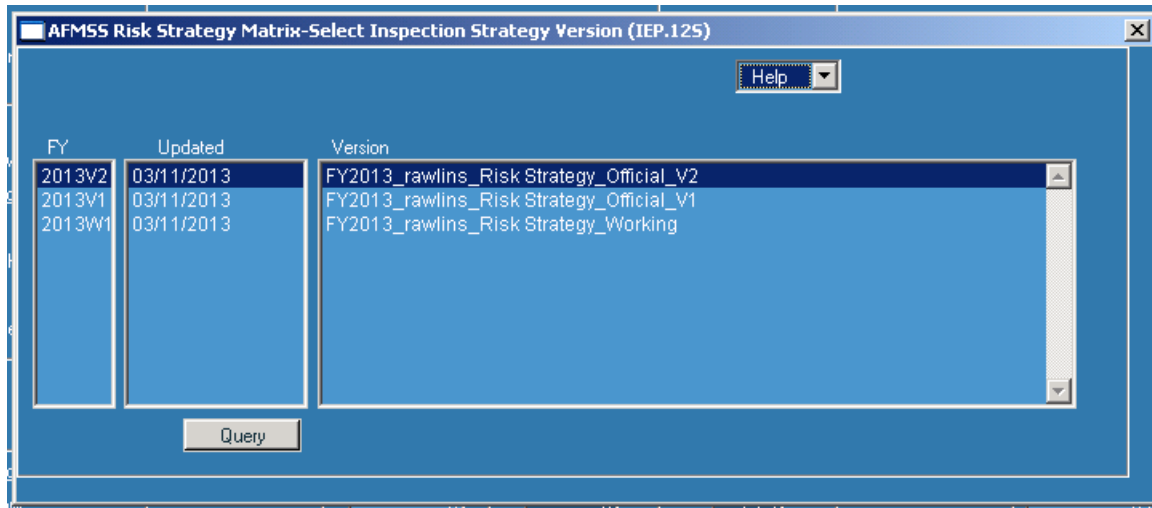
AFMSS Risk Strategy Matrix-Select Inspection Strategy Version (IEP.12S)

Help

| FY | Updated | Version |
|---|---|---|
| 2013V2 | 03/11/2013 | FY2013_rawlins_Risk Strategy_Official_V2 |
| 2013V1 | 03/11/2013 | FY2013_rawlins_Risk Strategy_Official_V1 |
| 2013W1 | 03/11/2013 | FY2013_rawlins_Risk Strategy_Working |

Query